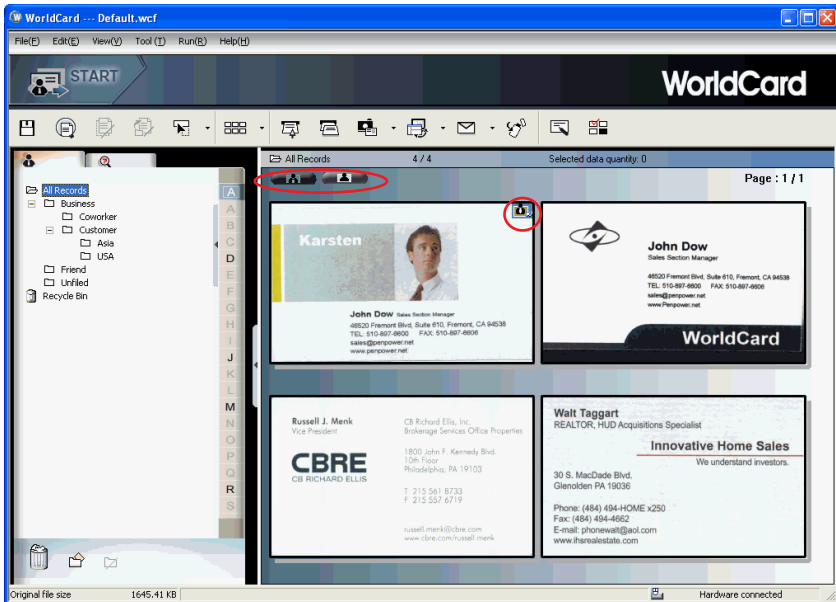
WorldCard --- Default.wcf

File(F) Edit(E) View(V) Tool(T) Run(R) Help(H)

START

WorldCard

All Records
Business
Coworker
Customer
Asia
USA
Friend
Unfiled
Recycle Bin

A
A
B
C
D
E
F
G
H
I
J
K
L
M
N
O
P
Q
R
S

All Records 4 / 4 Selected data quantity: 0

Page : 1 / 1

Karsten

John Dow Sales Section Manager
46520 Fremont Blvd, Suite 610, Fremont, CA 94538
TEL: 510-897-6600 FAX: 510-897-6606
sales@penpower.net
www.penpower.net

John Dow
Sales Section Manager
46520 Fremont Blvd, Suite 610, Fremont, CA 94538
TEL: 510-897-6600 FAX: 510-897-6606
sales@penpower.net
www.Penpower.net

WorldCard

Russell J. Menk
Vice President

CBRE
CB RICHARD ELLIS

CB Richard Ellis, Inc.
Brokerage Services Office Properties

1800 John F. Kennedy Blvd.
10th Floor
Philadelphia, PA 19103

T 215 561 8733
F 215 557 6719

russell.menk@cbre.com
www.cbre.com/russell.menk

Walt Taggart
REALTOR, HUD Acquisitions Specialist

Innovative Home Sales
We understand investors.

30 S. MacDade Blvd.
Glenolden PA 19036

Phone: (484) 494-HOME x250
Fax: (484) 494-4662
E-mail: phonewalt@aol.com
www.ihsrealestate.com

Original file size 1645.41 KB Hardware connected